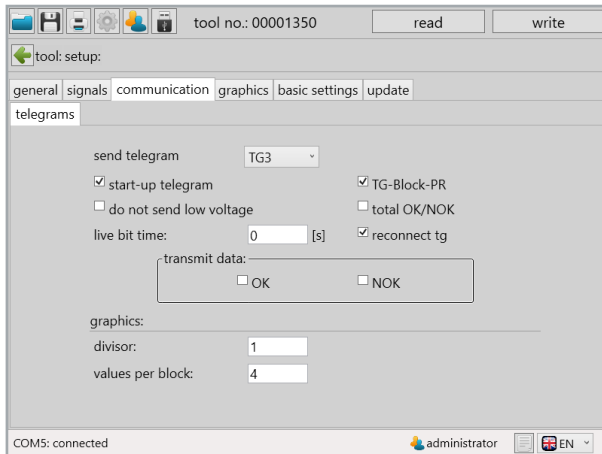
tool no.: 00001350 read write

tool: setup:

general signals communication graphics basic settings update

telegrams

send telegram TG3

☑ start-up telegram ☑ TG-Block-PR

☐ do not send low voltage ☐ total OK/NOK

live bit time: 0 [s] ☑ reconnect tg

transmit data:

☐ OK ☐ NOK

graphics:

divisor: 1

values per block: 4

COM5: connected administrator EN